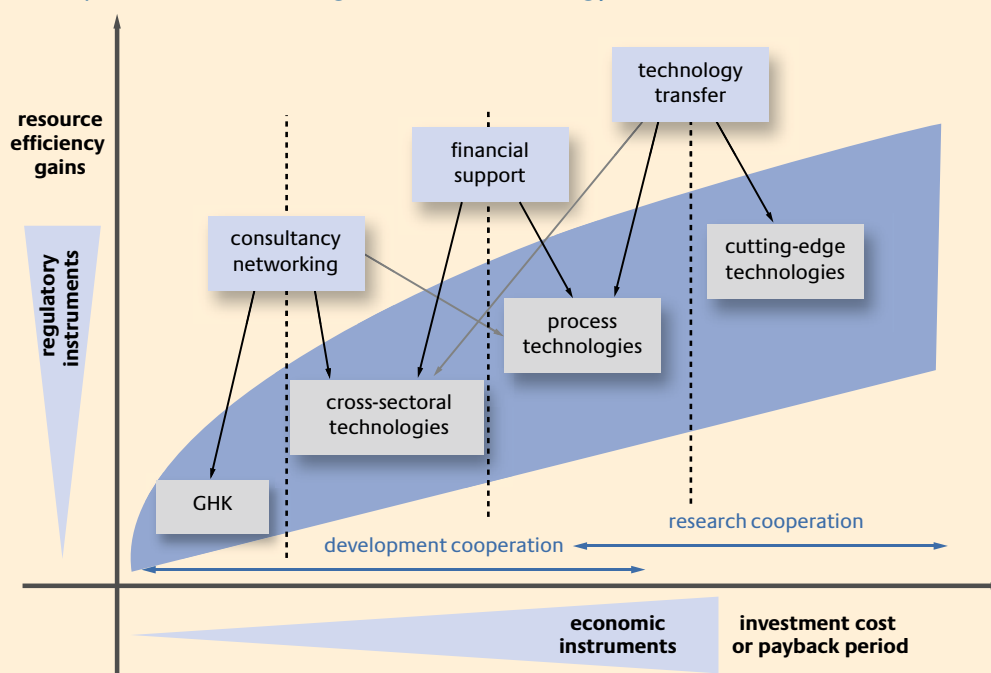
resource efficiency gains

regulatory instruments

technology transfer

financial support

consultancy networking

cutting-edge technologies

process technologies

cross-sectoral technologies

GHK

research cooperation

development cooperation

economic instruments

investment cost or payback period